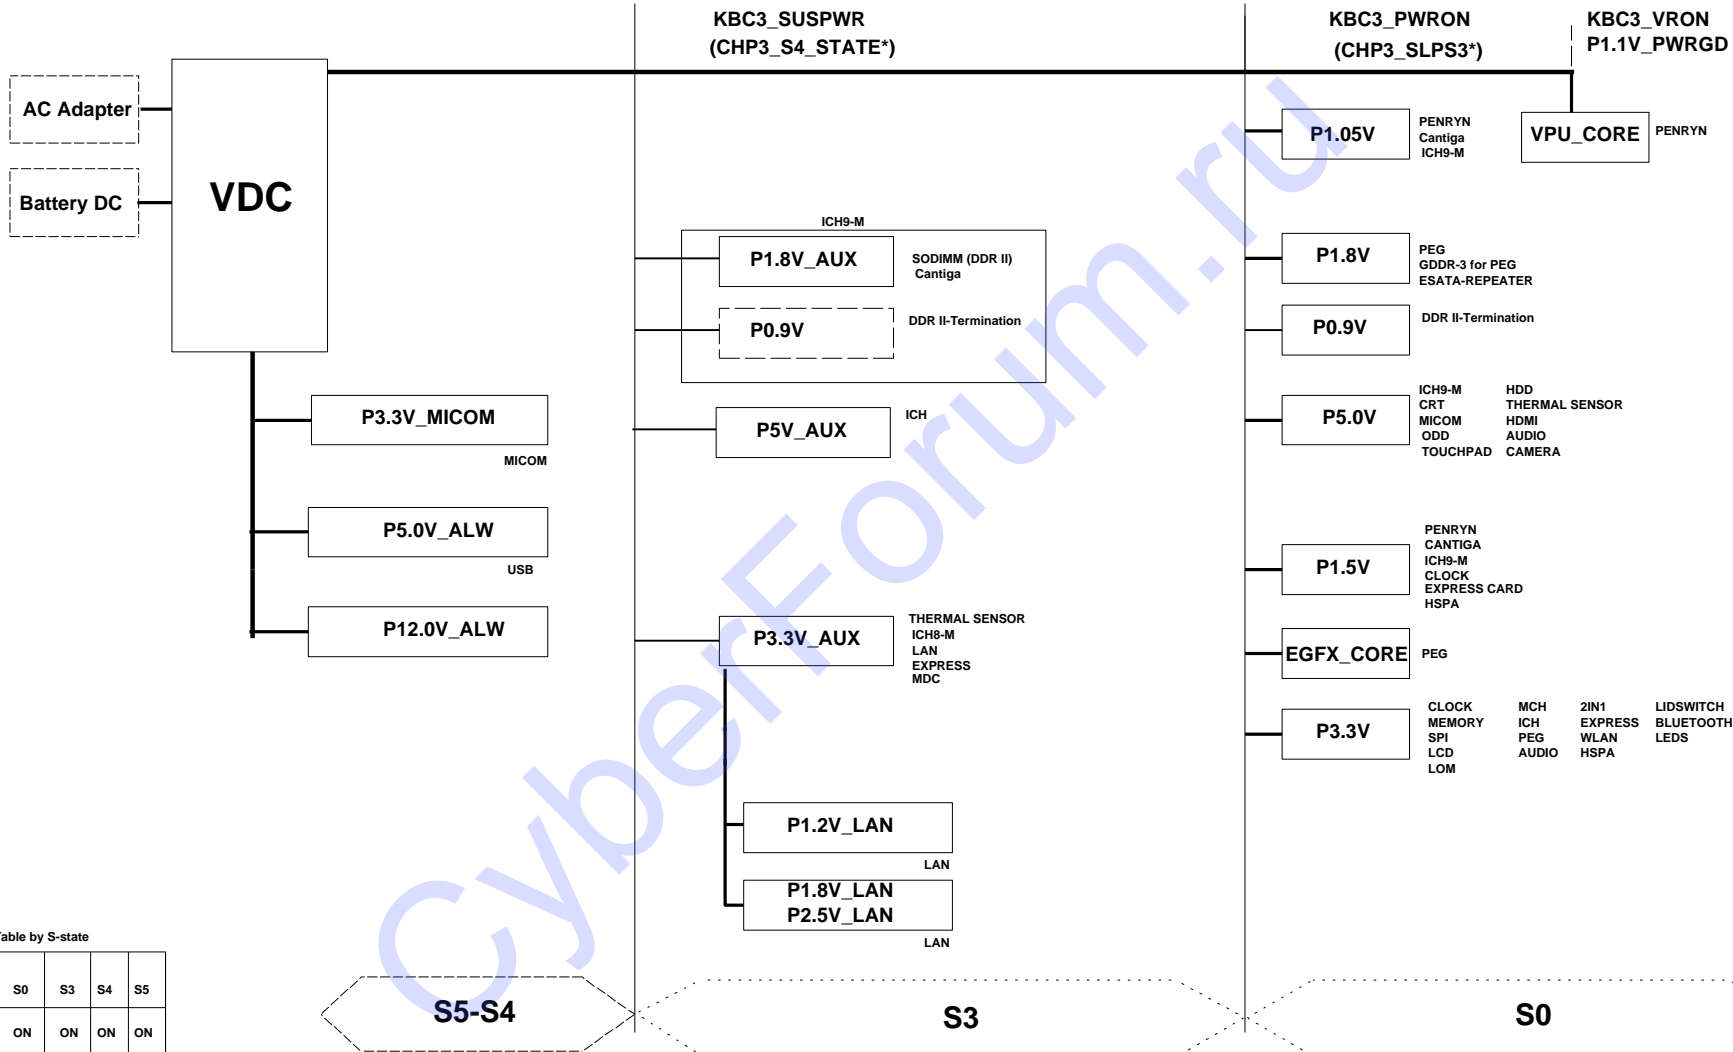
KBC3_SUSPWR
(CHP3_S4_STATE*)

KBC3_PWRON
(CHP3_SLPS3*)

KBC3_VRON
P1.1V_PWRGD

AC Adapter

Battery DC

VDC

P1.05V
PENRYN
Cantiga
ICH9-M

VPU_CORE
PENRYN

ICH9-M

P1.8V_AUX
SODIMM (DDR II)
Cantiga

P0.9V
DDR II-Termination

P1.8V
PEG
GDDR-3 for PEG
ESATA-REPEATER

P0.9V
DDR II-Termination

P3.3V_MICOM
MICOM

P5V_AUX
ICH

P5.0V
ICH9-M
CRT
MICOM
ODD
TOUCHPAD
HDD
THERMAL SENSOR
HDMI
AUDIO
CAMERA

P5.0V_ALW
USB

P1.5V
PENRYN
CANTIGA
ICH9-M
CLOCK
EXPRESS CARD
HSPA

P12.0V_ALW

P3.3V_AUX
THERMAL SENSOR
ICH8-M
LAN
EXPRESS
MDC

EGFX_CORE
PEG

P3.3V
CLOCK
MEMORY
SPI
LCD
LOM
MCH
ICH
PEG
AUDIO
2IN1
EXPRESS
WLAN
HSPA
LIDSWITCH
BLUETOOTH
LEDS

P1.2V_LAN
LAN

P1.8V_LAN
P2.5V_LAN
LAN

Table by S-state

| S0 | S3 | S4 | S5 |
|---|---|---|---|
| ON | ON | ON | ON |

S5-S4

S3

S0

CyberForum.ru